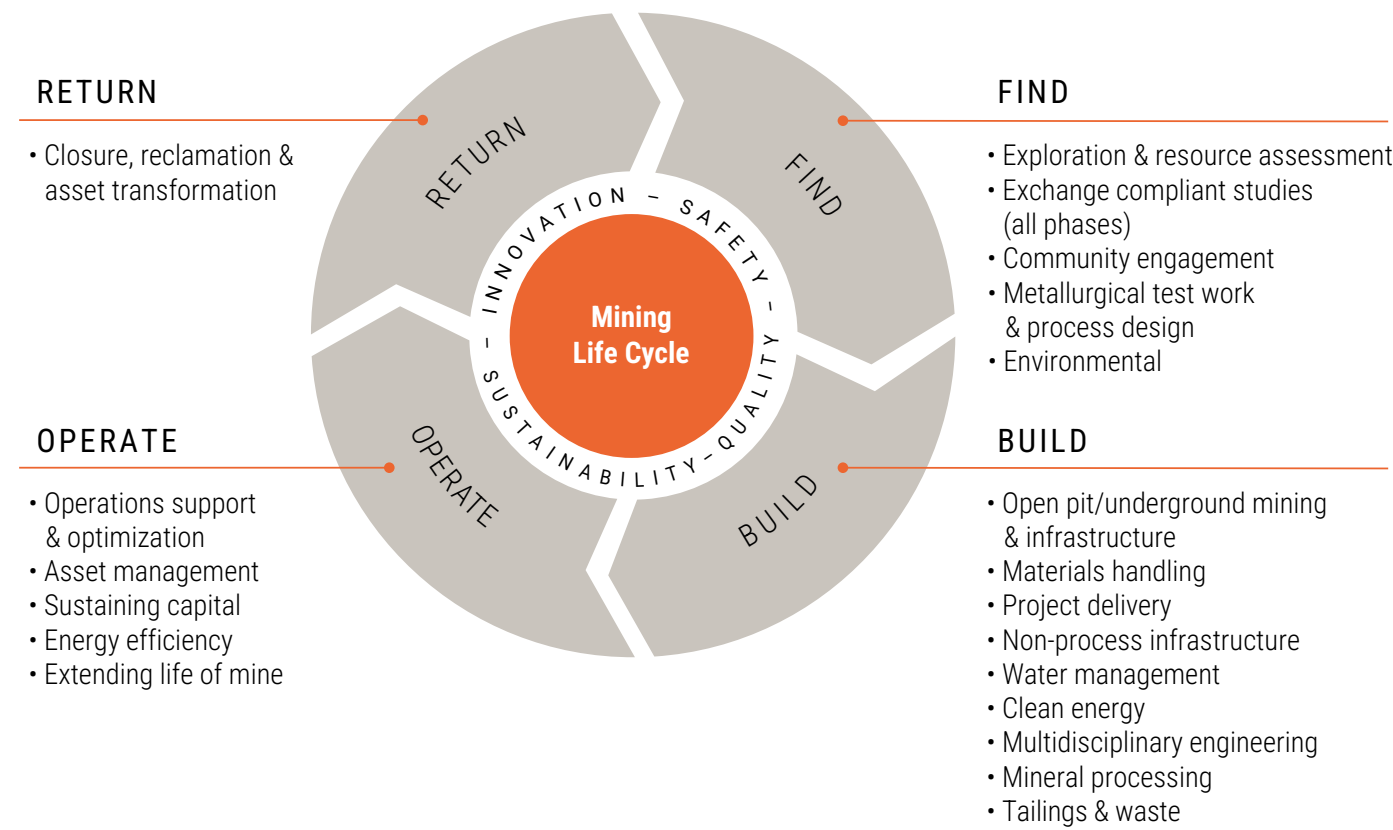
RETURN

• Closure, reclamation & asset transformation

FIND

• Exploration & resource assessment
• Exchange compliant studies (all phases)
• Community engagement
• Metallurgical test work & process design
• Environmental

RETURN

FIND

INNOVATION – SAFETY – QUALITY – SUSTAINABILITY –

Mining Life Cycle

OPERATE

BUILD

OPERATE

• Operations support & optimization
• Asset management
• Sustaining capital
• Energy efficiency
• Extending life of mine

BUILD

• Open pit/underground mining & infrastructure
• Materials handling
• Project delivery
• Non-process infrastructure
• Water management
• Clean energy
• Multidisciplinary engineering
• Mineral processing
• Tailings & waste